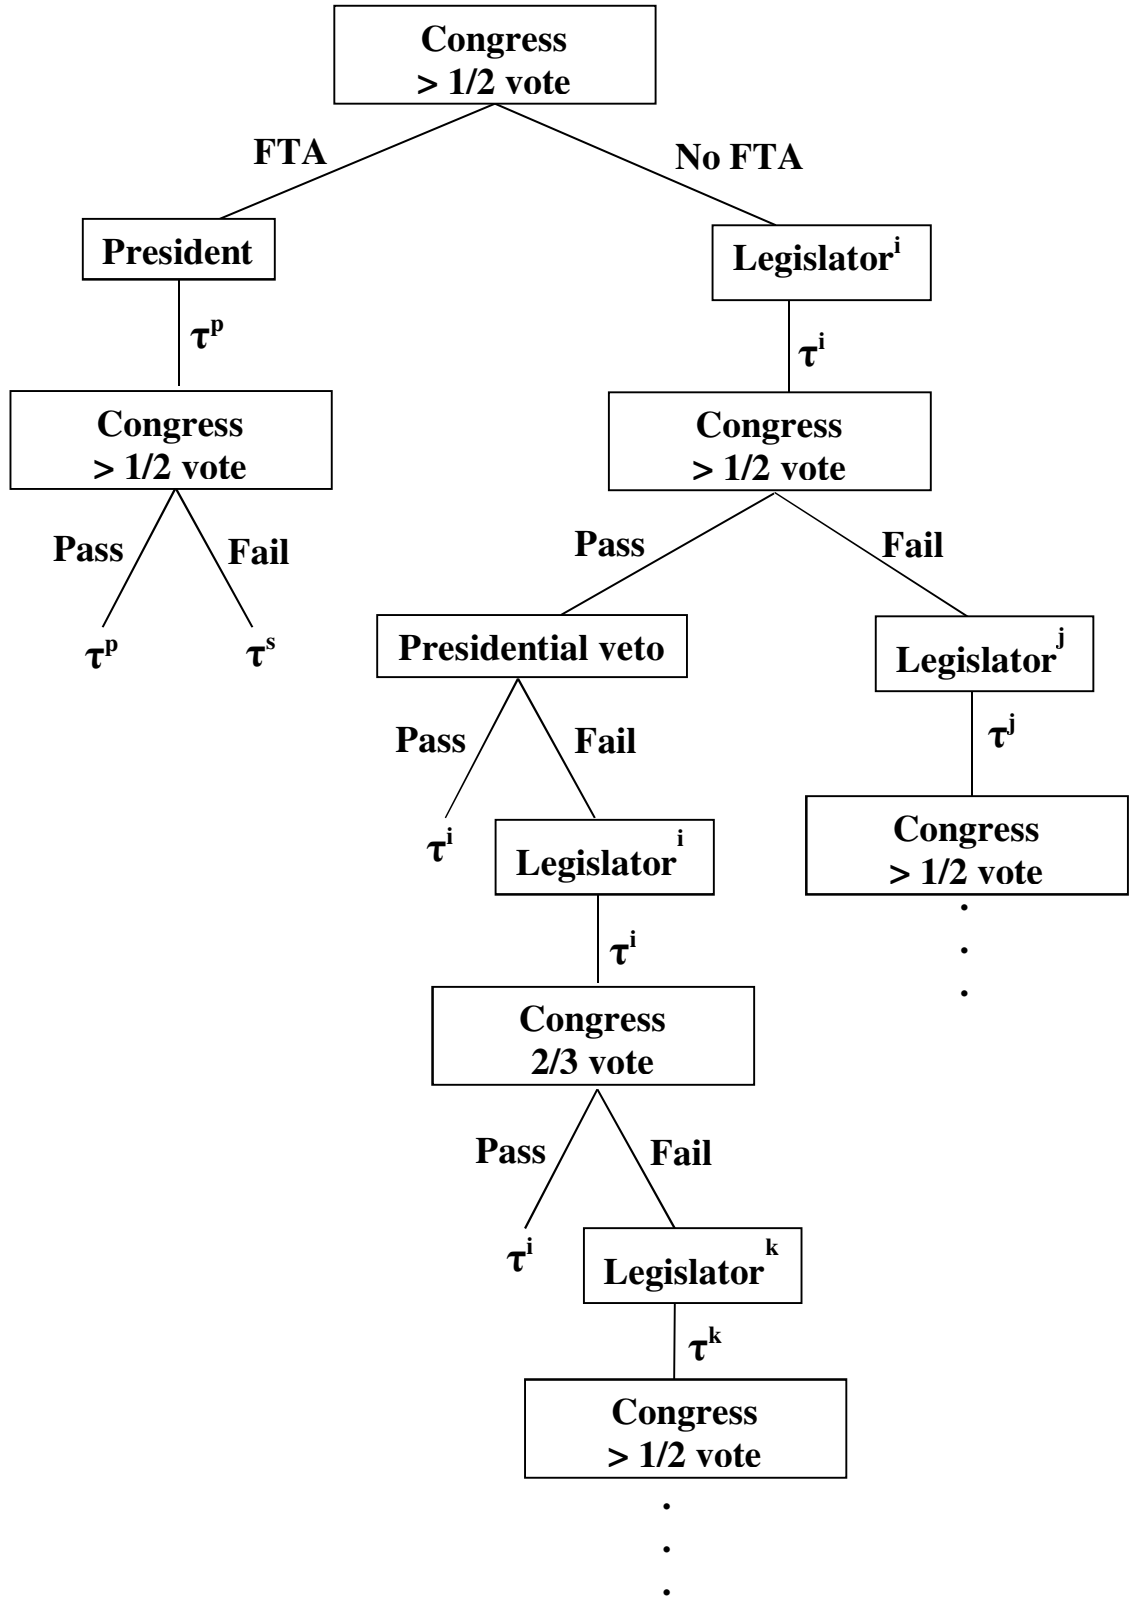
Congress
> 1/2 vote

FTA

No FTA

President

$\tau^p$

Congress
> 1/2 vote

Pass

Fail

$\tau^p$

$\tau^s$

Legislator$^i$

$\tau^i$

Congress
> 1/2 vote

Pass

Fail

Presidential veto

Pass

Fail

$\tau^i$

Legislator$^i$

$\tau^i$

Congress
2/3 vote

Pass

Fail

$\tau^i$

Legislator$^k$

$\tau^k$

Congress
> 1/2 vote

.
.
.

Legislator$^j$

$\tau^j$

Congress
> 1/2 vote

.
.
.